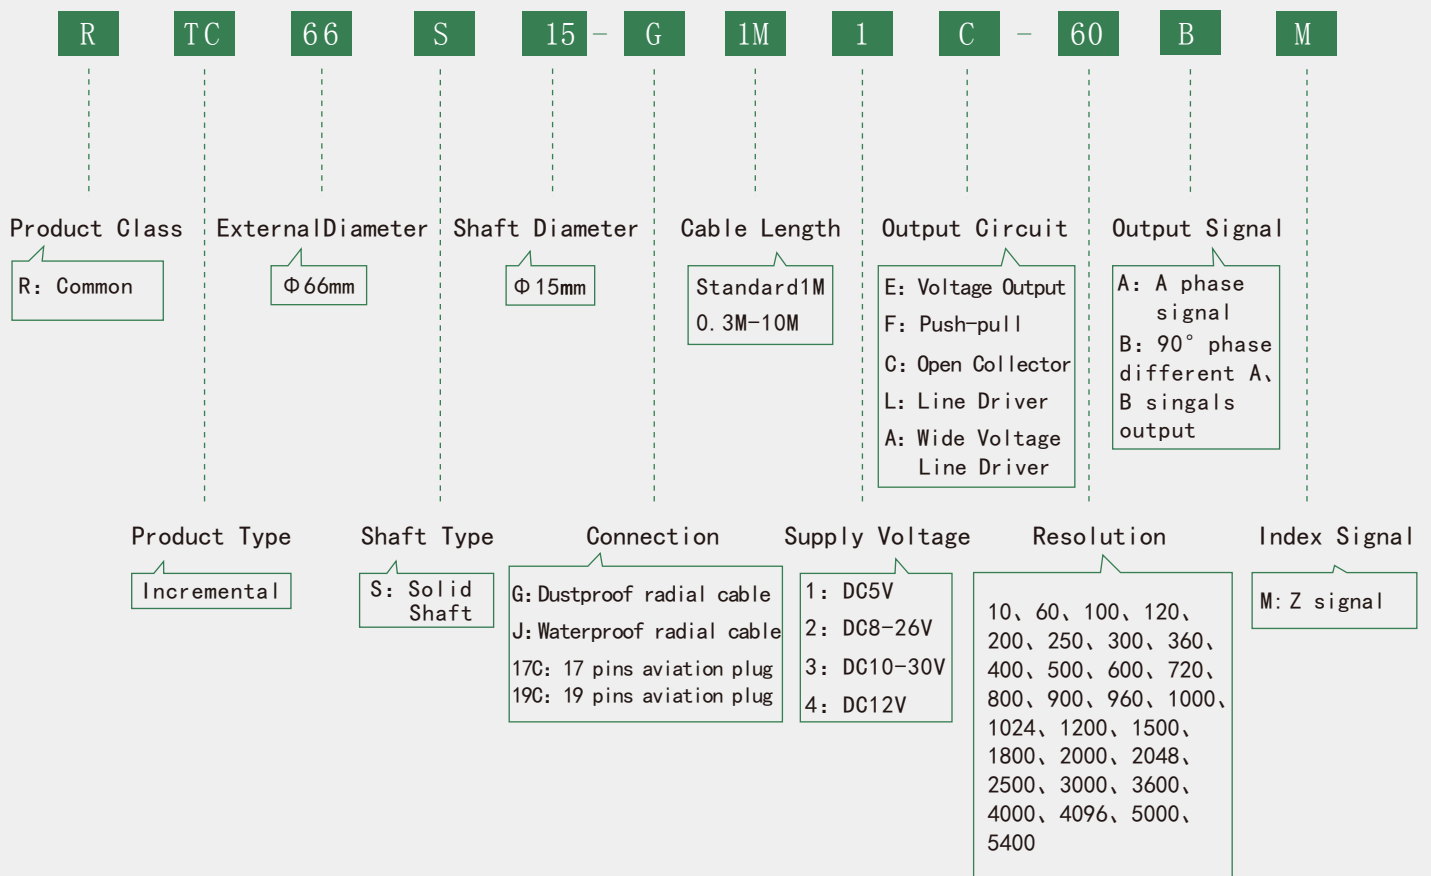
R TC 66 S 15 - G 1M 1 C - 60 B M

Product Class
R: Common

ExternalDiameter
Φ66mm

Shaft Diameter
Φ15mm

Cable Length
Standard1M
0.3M-10M

Output Circuit
E: Voltage Output
F: Push-pull
C: Open Collector
L: Line Driver
A: Wide Voltage Line Driver

Output Signal
A: A phase signal
B: 90° phase different A、B singals output

Product Type
Incremental

Shaft Type
S: Solid Shaft

Connection
G: Dustproof radial cable
J: Waterproof radial cable
17C: 17 pins aviation plug
19C: 19 pins aviation plug

Supply Voltage
1: DC5V
2: DC8-26V
3: DC10-30V
4: DC12V

Resolution
10、60、100、120、200、250、300、360、400、500、600、720、800、900、960、1000、1024、1200、1500、1800、2000、2048、2500、3000、3600、4000、4096、5000、5400

Index Signal
M: Z signal